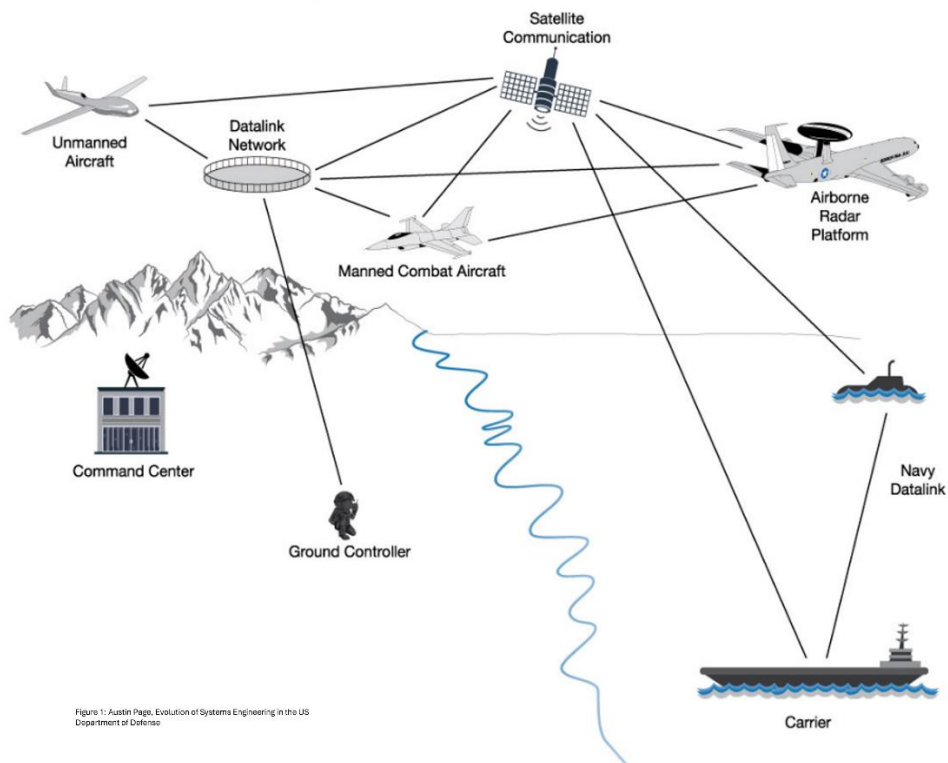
Satellite Communication

Unmanned Aircraft

Datalink Network

Airborne Radar Platform

Manned Combat Aircraft

Command Center

Ground Controller

Navy Datalink

Carrier

Figure 1: Austin Page, Evolution of Systems Engineering in the US Department of Defense